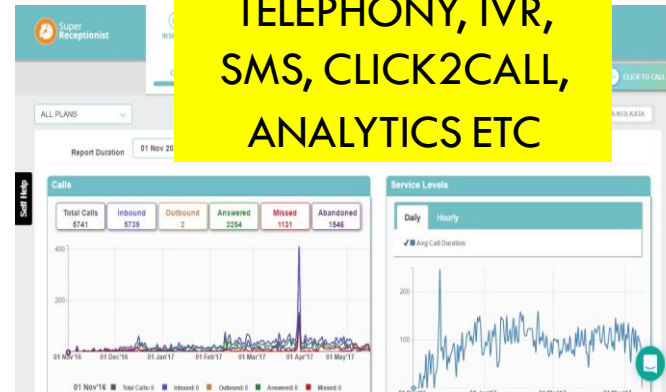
TELEPHONY, IVR, SMS, CLICK2CALL, ANALYTICS ETC

Super Receptionist

CLICK TO CALL

ALL PLANS

KOLKATA

Report Duration 01 Nov 20

Self Help

Calls

Total Calls 5741

Inbound 5739

Outbound 2

Answered 2254

Missed 1131

Abandoned 1546

400

200

01 Nov'16 01 Dec'16 01 Jan'17 01 Feb'17 01 Mar'17 01 Apr'17 01 May'17

01 Nov'16 Total Calls: 0 Inbound: 0 Outbound: 0 Answered: 0 Missed: 0

Service Levels

Daily Hourly

Avg Call Duration

200

100